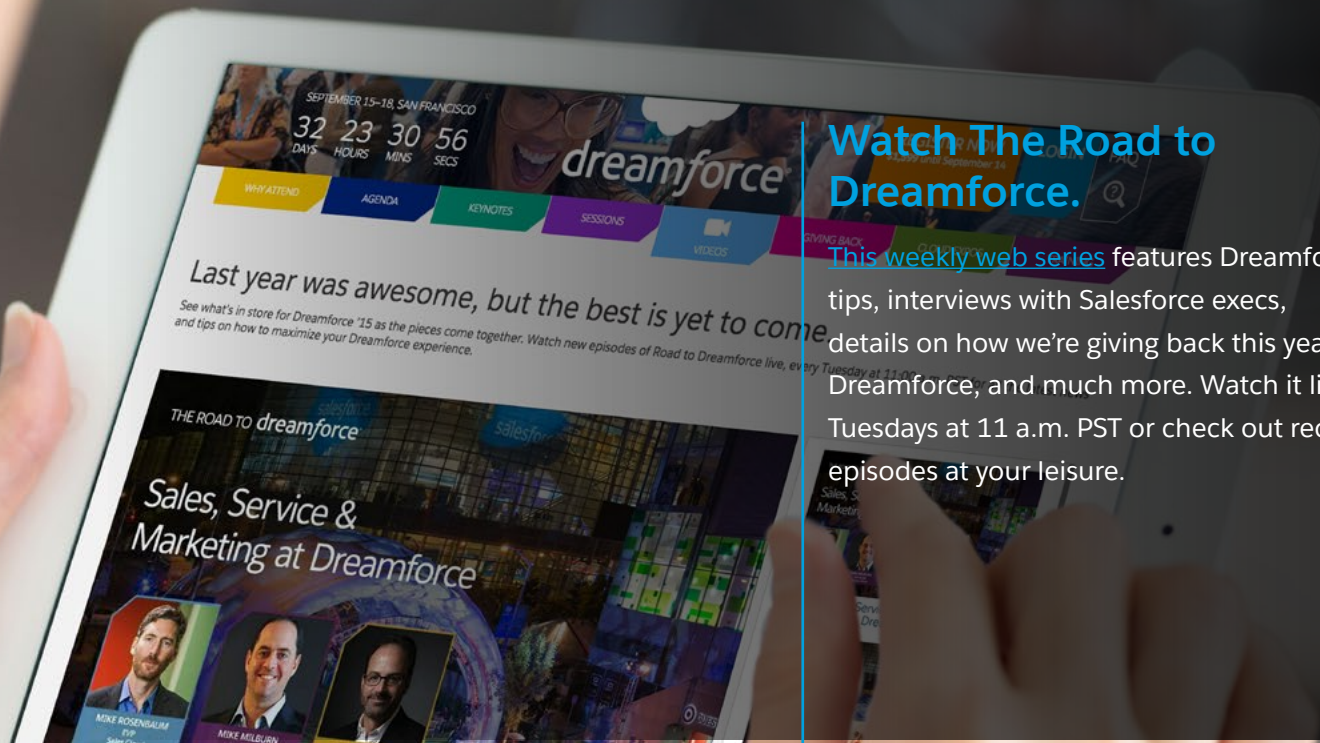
SEPTEMBER 15–18, SAN FRANCISCO
32 DAYS 23 HOURS 30 MINS 56 SECS

dreamforce

WHY ATTEND
AGENDA
KEYNOTES
SESSIONS
VIDEOS
GIVING BACK

Last year was awesome, but the best is yet to come

See what's in store for Dreamforce '15 as the pieces come together. Watch new episodes of Road to Dreamforce live, every Tuesday at 11:00 and tips on how to maximize your Dreamforce experience.

THE ROAD TO dreamforce

Sales, Service & Marketing at Dreamforce

MIKE ROSENBAUM EVP
MIKE MILBURN

Watch The Road to Dreamforce.

This weekly web series features Dreamfo tips, interviews with Salesforce execs, details on how we're giving back this yea Dreamforce, and much more. Watch it li Tuesdays at 11 a.m. PST or check out rec episodes at your leisure.